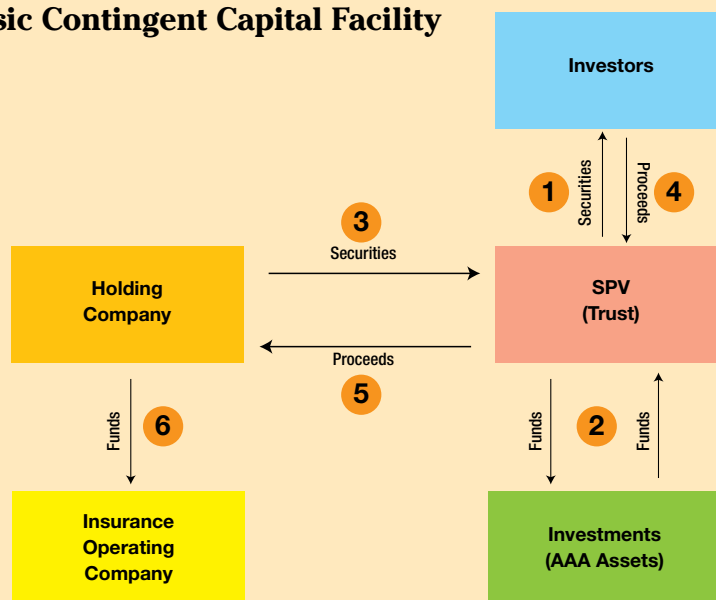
sic Contingent Capital Facility

Investors

1 Securities

Proceeds 4

3
Securities

Holding Company

SPV (Trust)

Proceeds
5

Funds 6

Funds 2 Funds

Insurance Operating Company

Investments (AAA Assets)